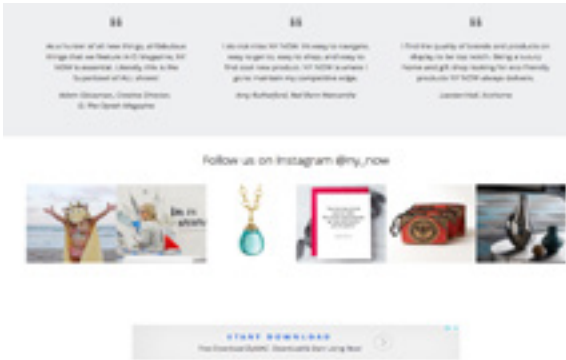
"

As a hunter of all new things, of fabulous things that we feature in O Magazine, NY NOW is essential. Literally, this is the Superbowl of ALL shows!

Adam Glassman, Creative Director, O, The Oprah Magazine

"

I do not miss NY NOW. It's easy to navigate, easy to get to, easy to shop, and easy to find cool new products. NY NOW is where I go to maintain my competitive edge.

Amy Rutherford, Red Barn Mercantile

"

I find the quality of brands and products on display to be top notch. Being a luxury home and gift shop looking for eco-friendly products NY NOW always delivers.

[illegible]

Follow us on Instagram @ny_now

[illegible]

START DOWNLOAD

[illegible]